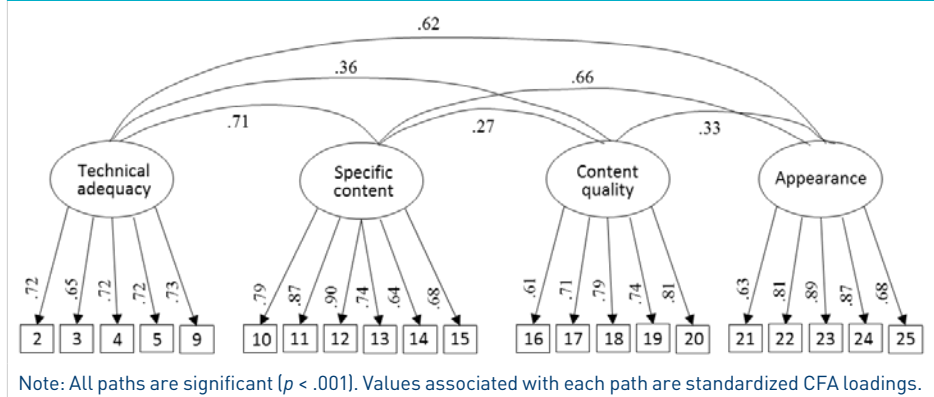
.62

.36

.66

.71

.27

.33

Technical adequacy

Specific content

Content quality

Appearance

.72 .65 .72 .72 .73

.79 .87 .90 .74 .64 .68

.61 .71 .79 .74 .81

.63 .81 .89 .87 .68

2 3 4 5 9

10 11 12 13 14 15

16 17 18 19 20

21 22 23 24 25

Note: All paths are significant (*p* < .001). Values associated with each path are standardized CFA loadings.